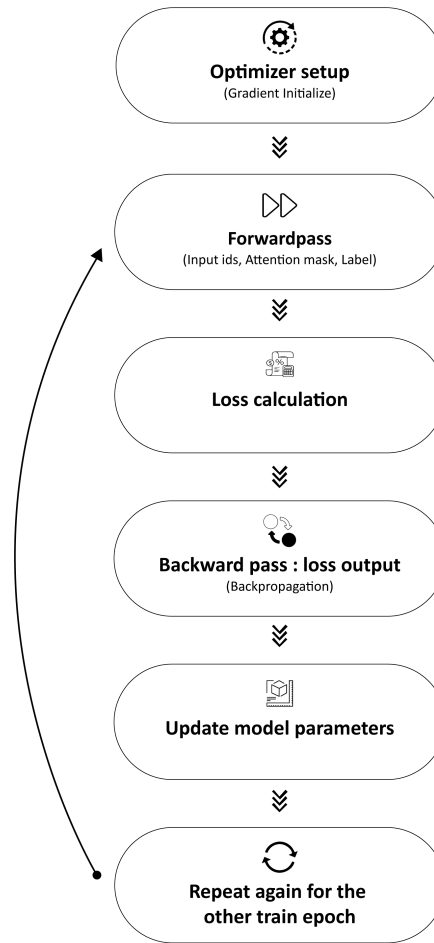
Optimizer setup
(Gradient Initialize)

Forwardpass
(Input ids, Attention mask, Label)

Loss calculation

Backward pass : loss output
(Backpropagation)

Update model parameters

Repeat again for the other train epoch